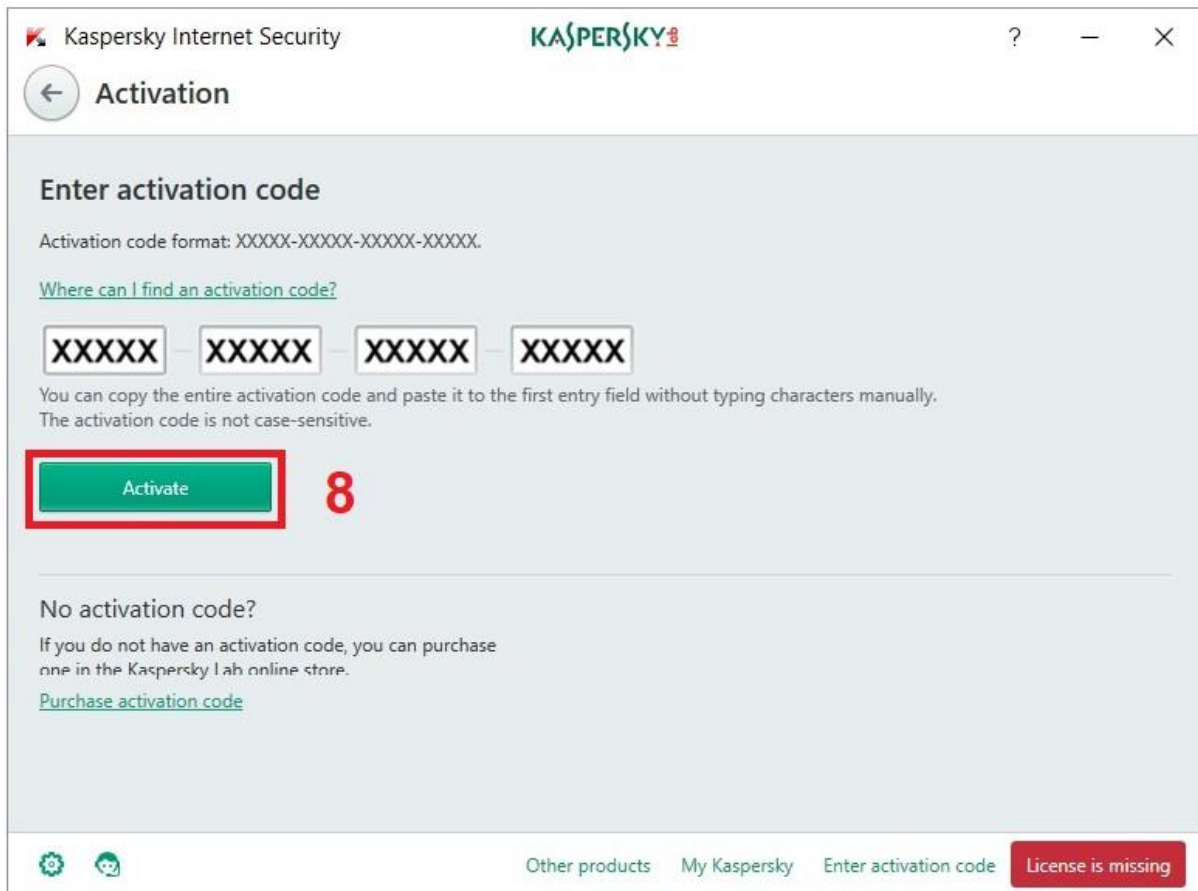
Kaspersky Internet Security
KASPERSKY lab
?
Activation

Enter activation code

Activation code format: XXXXX-XXXXX-XXXXX-XXXXX.

Where can I find an activation code?

XXXXX - XXXXX - XXXXX - XXXXX

You can copy the entire activation code and paste it to the first entry field without typing characters manually. The activation code is not case-sensitive.

Activate

8

No activation code?

If you do not have an activation code, you can purchase one in the Kaspersky Lab online store.

Purchase activation code

Other products My Kaspersky Enter activation code License is missing